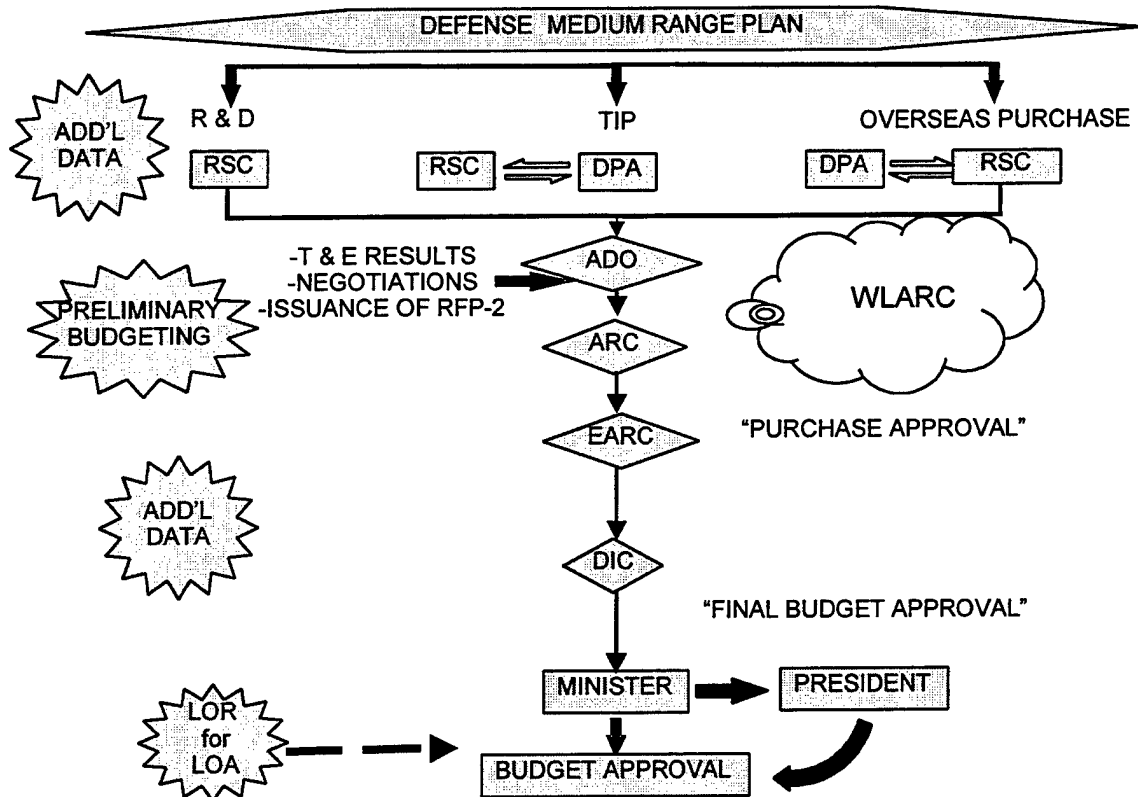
DEFENSE MEDIUM RANGE PLAN

ADD'L DATA

R & D

RSC

TIP

RSC

DPA

OVERSEAS PURCHASE

DPA

RSC

PRELIMINARY BUDGETING

-T & E RESULTS
-NEGOTIATIONS
-ISSUANCE OF RFP-2

ADO

WLARC

ARC

EARC

"PURCHASE APPROVAL"

ADD'L DATA

DIC

"FINAL BUDGET APPROVAL"

MINISTER

PRESIDENT

LOR for LOA

BUDGET APPROVAL